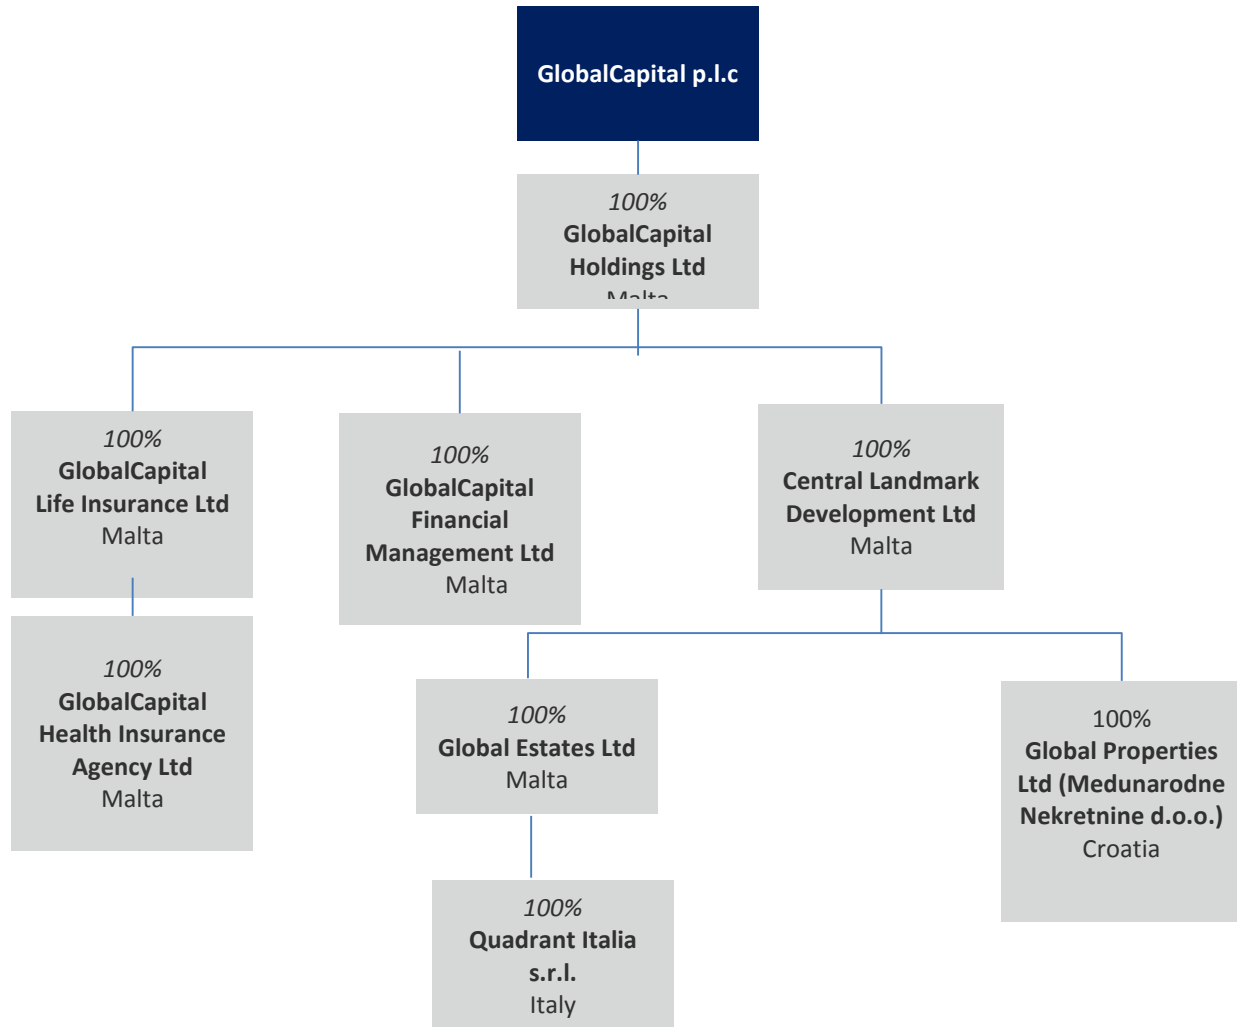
GlobalCapital p.l.c

100%
GlobalCapital Holdings Ltd
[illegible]

100%
GlobalCapital Life Insurance Ltd
Malta

100%
GlobalCapital Financial Management Ltd
Malta

100%
Central Landmark Development Ltd
Malta

100%
GlobalCapital Health Insurance Agency Ltd
Malta

100%
Global Estates Ltd
Malta

100%
Global Properties Ltd (Medunarodne Nekretnine d.o.o.)
Croatia

100%
Quadrant Italia s.r.l.
Italy